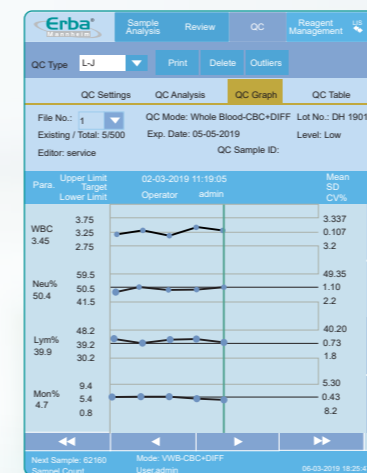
Erba Mannheim

Sample Analysis

Review

QC

Reagent Management

QC Type L-J

Print

Delete

Outliers

QC Settings

QC Analysis

QC Graph

QC Table

File No.: 1

QC Mode: Whole Blood-CBC+DIFF

Lot No.: DH 1901

Existing / Total: 5/500

Exp. Date: 05-05-2019

Level: Low

Editor: service

QC Sample ID:

| Para. | Upper Limit Target Lower Limit | 02-03-2019 11:19:05 Operator admin | Mean SD CV% |
|---|---|---|---|
| WBC 3.45 | 3.75 3.25 2.75 | | 3.337 0.107 3.2 |
| Neu% 50.4 | 59.5 50.5 41.5 | | 49.35 1.10 2.2 |
| Lym% 39.9 | 48.2 39.2 30.2 | | 40.20 0.73 1.8 |
| Mon% 4.7 | 9.4 5.4 0.8 | | 5.30 0.43 8.2 |

Next Sample: 62160

Mode: VWB-CBC+DIFF

Sample Count

User:admin

06-03-2019 18:25:4